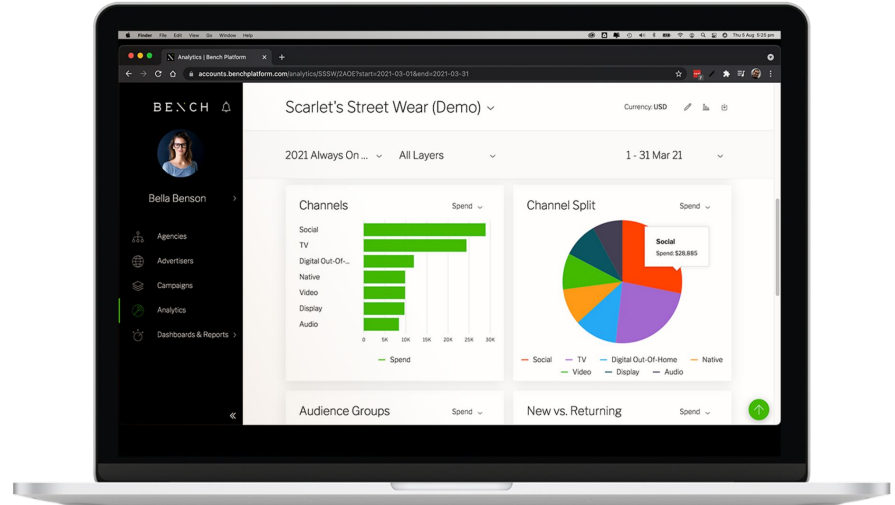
Finder File Edit View Go Window Help

Thu 8 Aug 5:25 pm

Analytics | Bench Platform

accounts.benchplatform.com/analytics/5SSW/2AOE?start=2021-03-01&end=2021-03-31

BENCH

Bella Benson

Agencies

Advertisers

Campaigns

Analytics

Dashboards & Reports

«

Scarlet's Street Wear (Demo)

Currency: USD

2021 Always On ...

All Layers

1 - 31 Mar 21

Channels

Spend

Social

TV

Digital Out-Of-...

Native

Video

Display

Audio

0 5K 10K 15K 20K 25K 30K

Spend

Channel Split

Spend

Social
Spend: $28,885

Social TV Digital Out-Of-Home Native Video Display Audio

Audience Groups

Spend

New vs. Returning

Spend